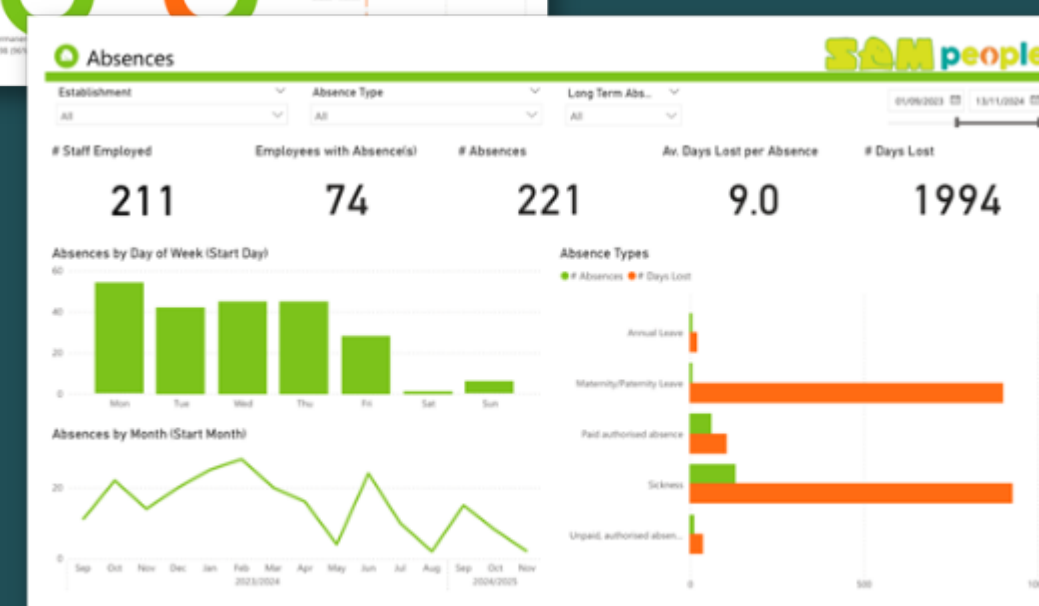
Absences

SAM people

Establishment
All

Absence Type
All

Long Term Abs...
All

01/09/2023
13/11/2024

# Staff Employed
211

Employees with Absence(s)
74

# Absences
221

Av. Days Lost per Absence
9.0

# Days Lost
1994

Absences by Day of Week (Start Day)

60
40
20
0

Mon Tue Wed Thu Fri Sat Sun

Absences by Month (Start Month)

20
0

Sep Oct Nov Dec Jan Feb Mar Apr May Jun Jul Aug Sep Oct Nov
2023/2024
2024/2025

Absence Types

# Absences # Days Lost

Annual Leave
Maternity/Paternity Leave
Paid authorised absence
Sickness
Unpaid, authorised absen...

0
500